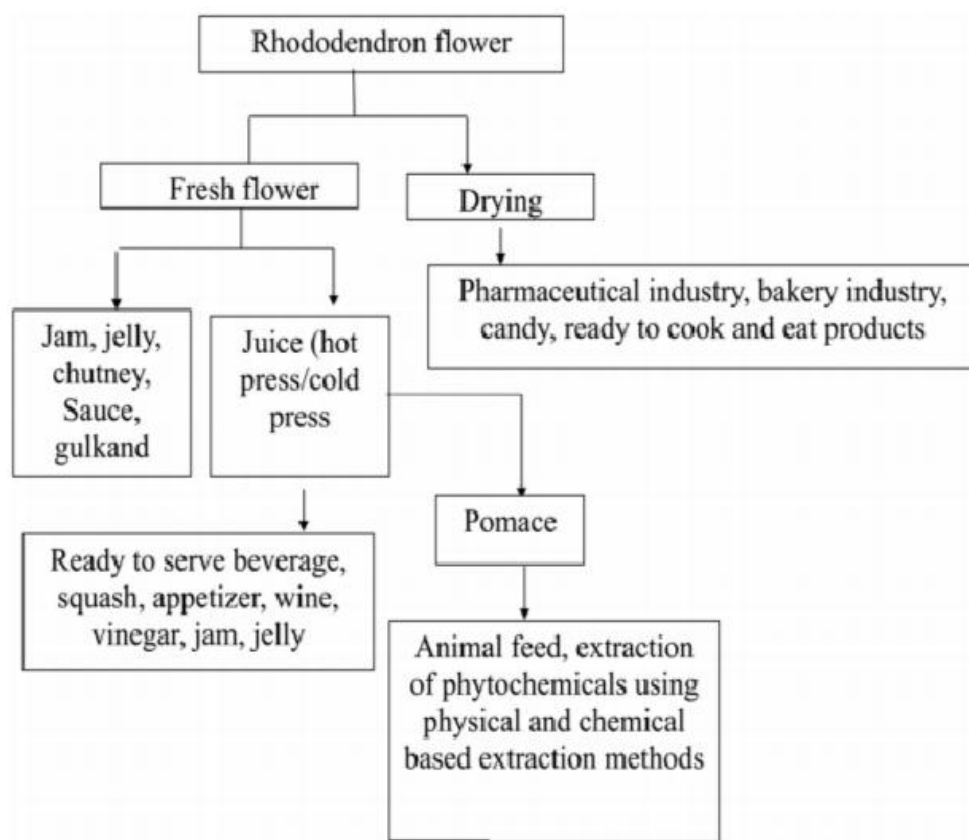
Rhododendron flower

Fresh flower

Drying

Pharmaceutical industry, bakery industry, candy, ready to cook and eat products

Jam, jelly, chutney, Sauce, gulkand

Juice (hot press/cold press

Pomace

Ready to serve beverage, squash, appetizer, wine, vinegar, jam, jelly

Animal feed, extraction of phytochemicals using physical and chemical based extraction methods